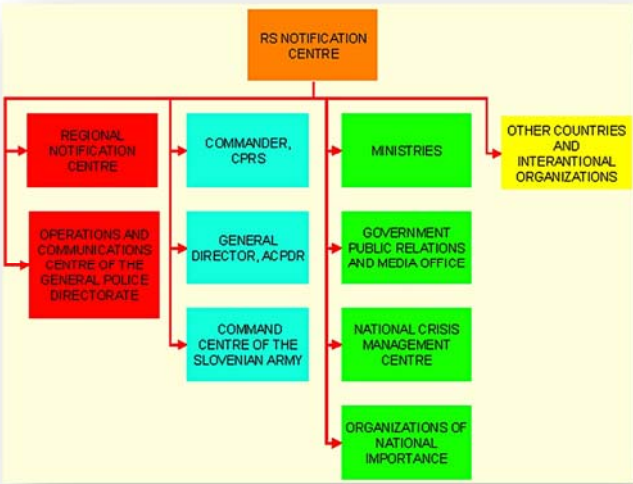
RS NOTIFICATION CENTRE

REGIONAL NOTIFICATION CENTRE

OPERATIONS AND COMMUNICATIONS CENTRE OF THE GENERAL POLICE DIRECTORATE

COMMANDER, CPRS

GENERAL DIRECTOR, ACPDR

COMMAND CENTRE OF THE SLOVENIAN ARMY

MINISTRIES

GOVERNMENT PUBLIC RELATIONS AND MEDIA OFFICE

NATIONAL CRISIS MANAGEMENT CENTRE

ORGANIZATIONS OF NATIONAL IMPORTANCE

OTHER COUNTRIES AND INTERANTIONAL ORGANIZATIONS